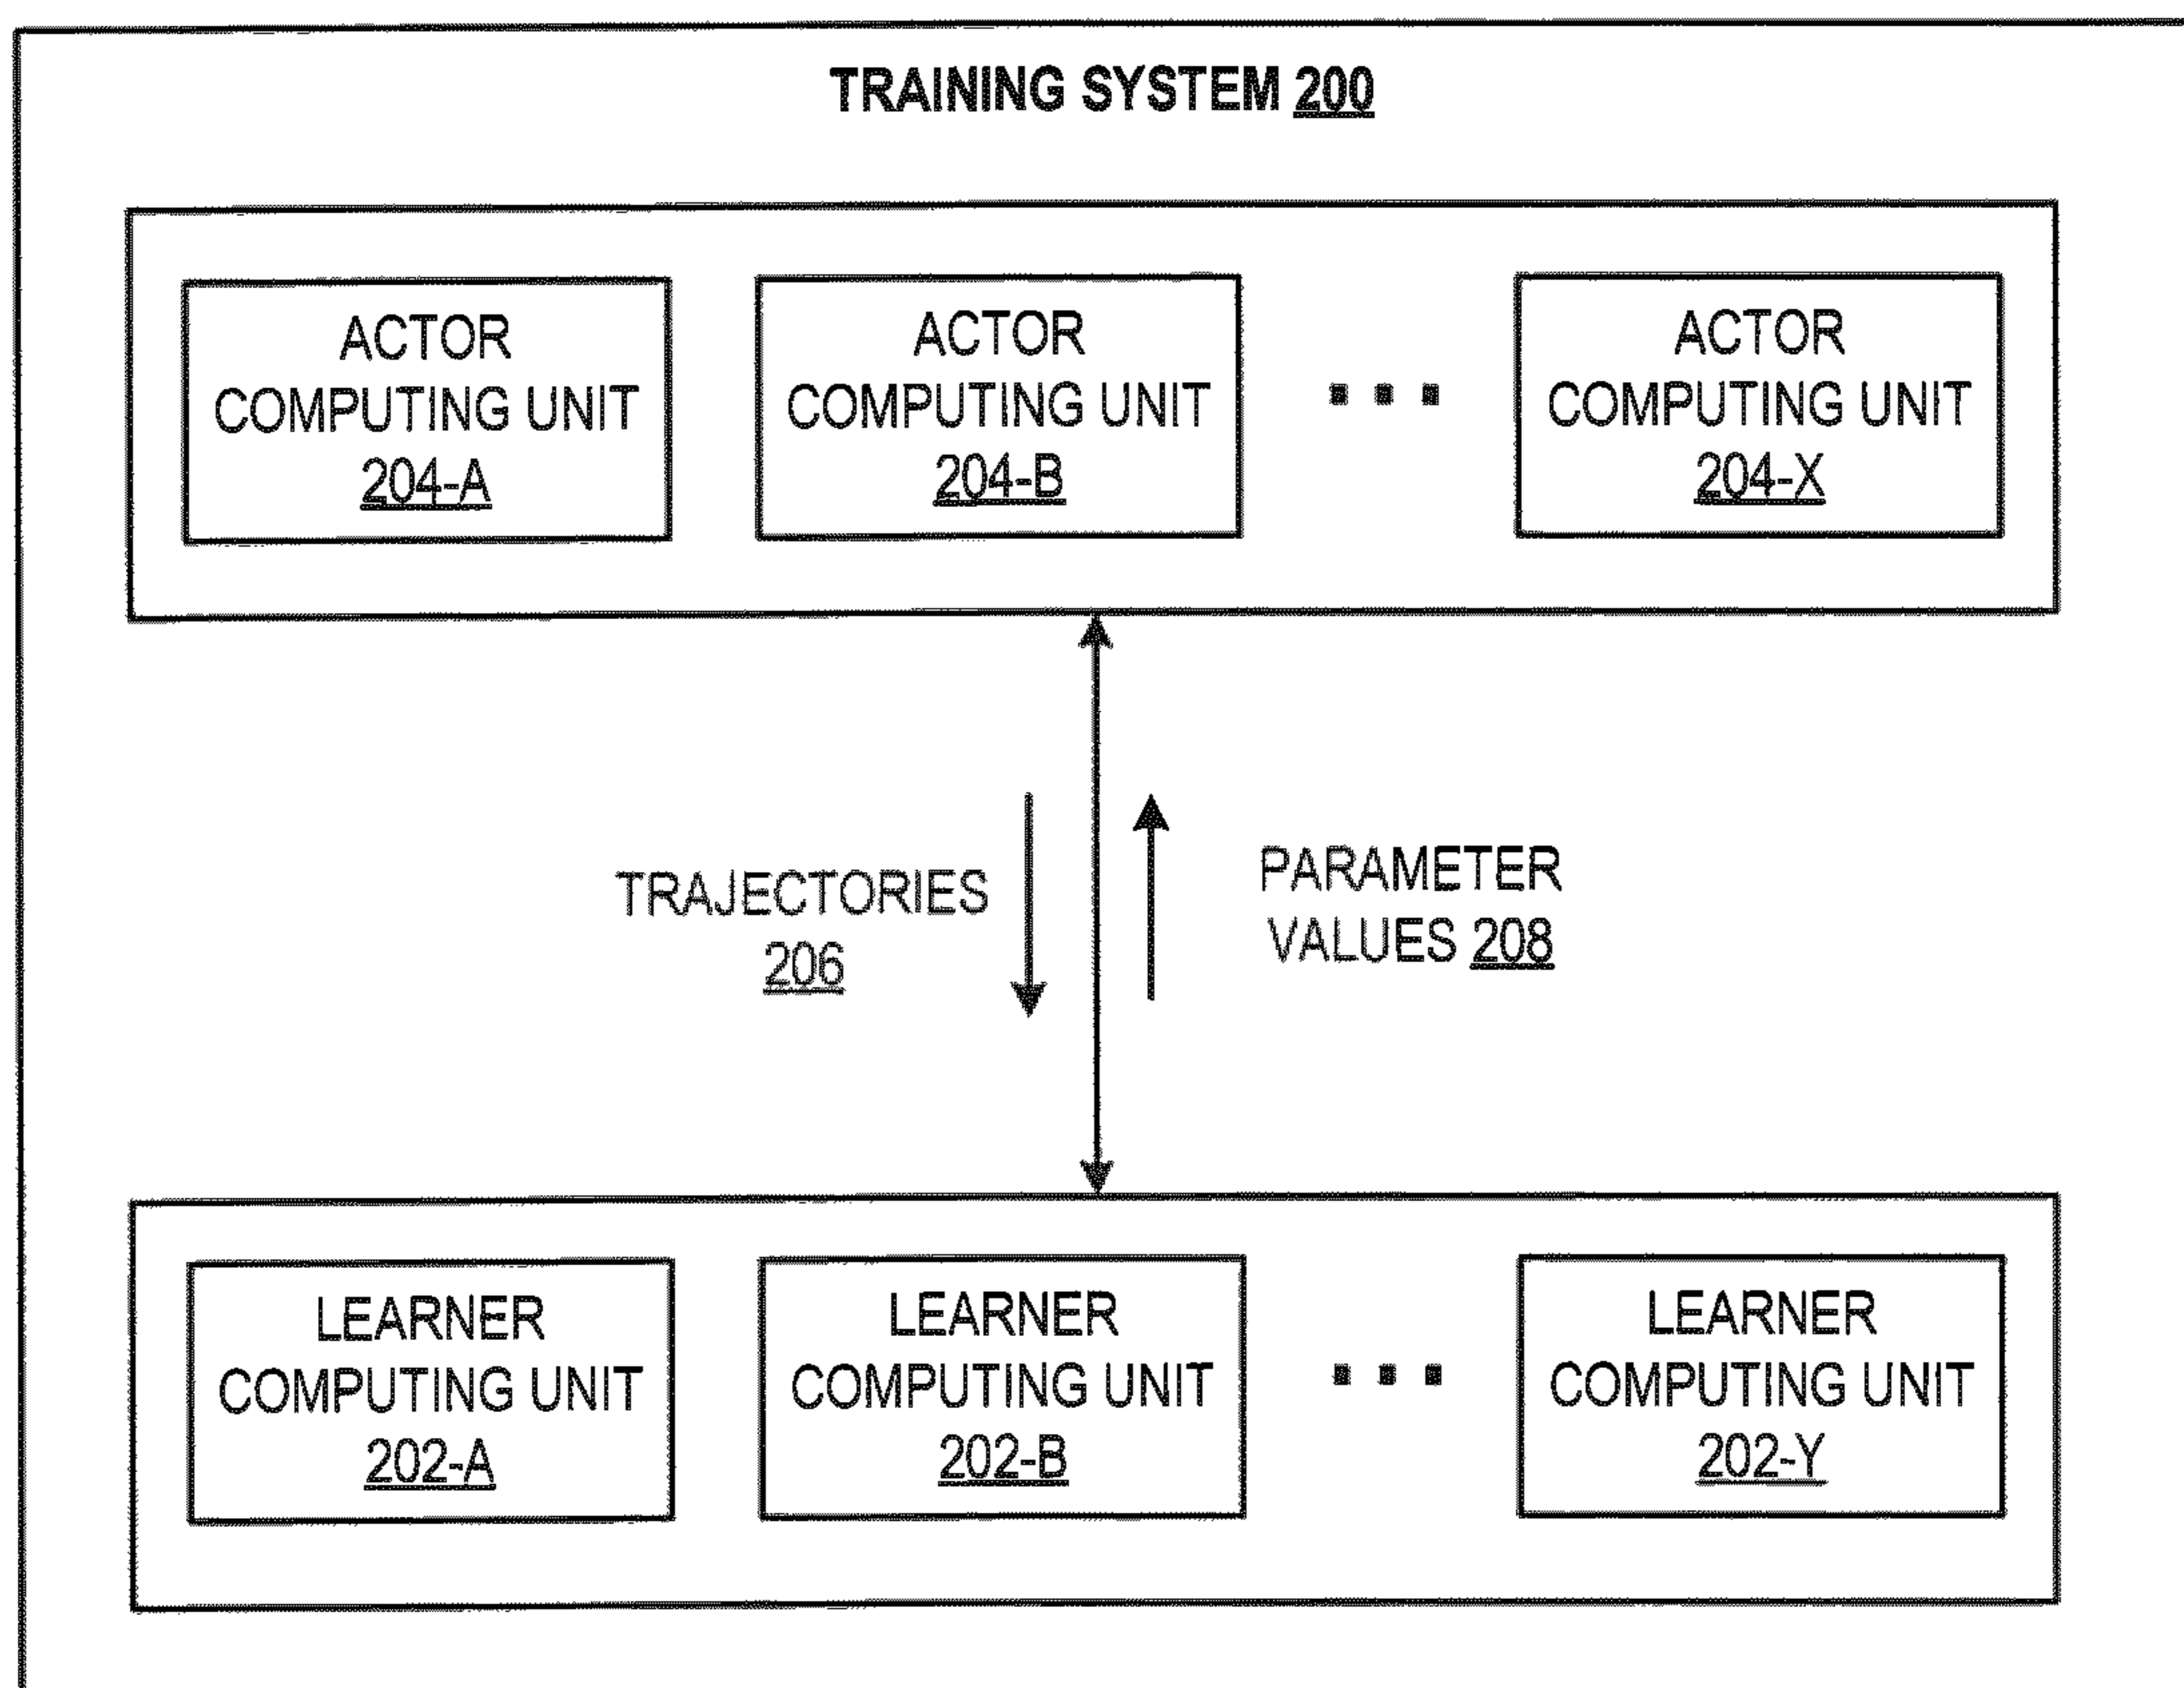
TRAINING SYSTEM 200

ACTOR COMPUTING UNIT 204-A

ACTOR COMPUTING UNIT 204-B

...

ACTOR COMPUTING UNIT 204-X

TRAJECTORIES 206

PARAMETER VALUES 208

LEARNER COMPUTING UNIT 202-A

LEARNER COMPUTING UNIT 202-B

...

LEARNER COMPUTING UNIT 202-Y